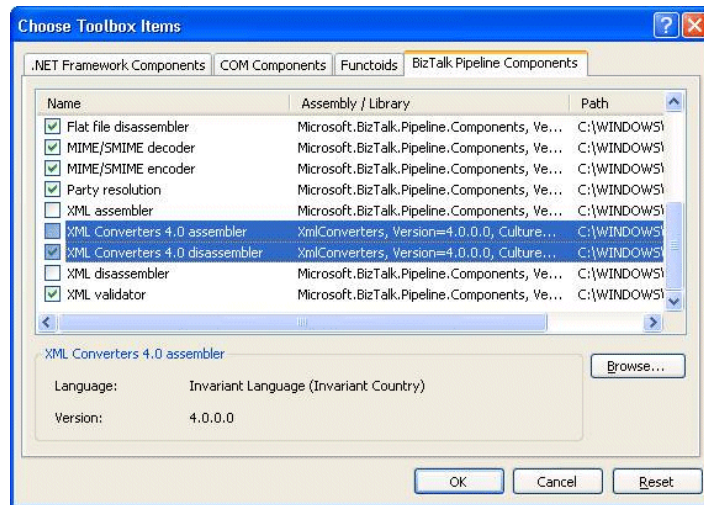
Choose Toolbox Items

.NET Framework Components | COM Components | Functoids | BizTalk Pipeline Components

| Name | Assembly / Library | Path |
|---|---|---|
| Flat file disassembler | Microsoft.BizTalk.Pipeline.Components, Ve... | C:\WINDOWS\ |
| MIME/SMIME decoder | Microsoft.BizTalk.Pipeline.Components, Ve... | C:\WINDOWS\ |
| MIME/SMIME encoder | Microsoft.BizTalk.Pipeline.Components, Ve... | C:\WINDOWS\ |
| Party resolution | Microsoft.BizTalk.Pipeline.Components, Ve... | C:\WINDOWS\ |
| XML assembler | Microsoft.BizTalk.Pipeline.Components, Ve... | C:\WINDOWS\ |
| XML Converters 4.0 assembler | XmlConverters, Version=4.0.0.0, Culture... | C:\WINDOWS\ |
| XML Converters 4.0 disassembler | XmlConverters, Version=4.0.0.0, Culture... | C:\WINDOWS\ |
| XML disassembler | Microsoft.BizTalk.Pipeline.Components, Ve... | C:\WINDOWS\ |
| XML validator | Microsoft.BizTalk.Pipeline.Components, Ve... | C:\WINDOWS\ |

XML Converters 4.0 assembler

Language: Invariant Language (Invariant Country)

Version: 4.0.0.0

Browse...

OK Cancel Reset